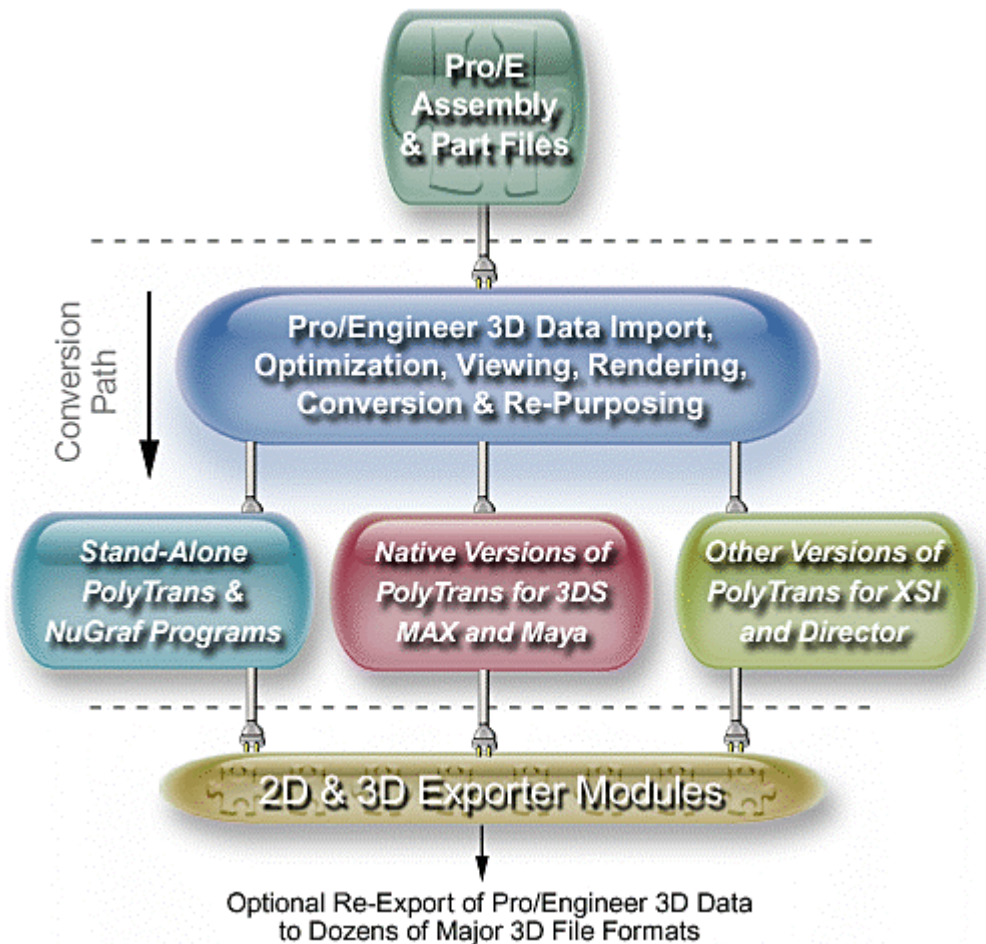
Pro/E Assembly & Part Files

Conversion Path

Pro/Engineer 3D Data Import, Optimization, Viewing, Rendering, Conversion & Re-Purposing

Stand-Alone PolyTrans & NuGraf Programs

Native Versions of PolyTrans for 3DS MAX and Maya

Other Versions of PolyTrans for XSI and Director

2D & 3D Exporter Modules

Optional Re-Export of Pro/Engineer 3D Data to Dozens of Major 3D File Formats